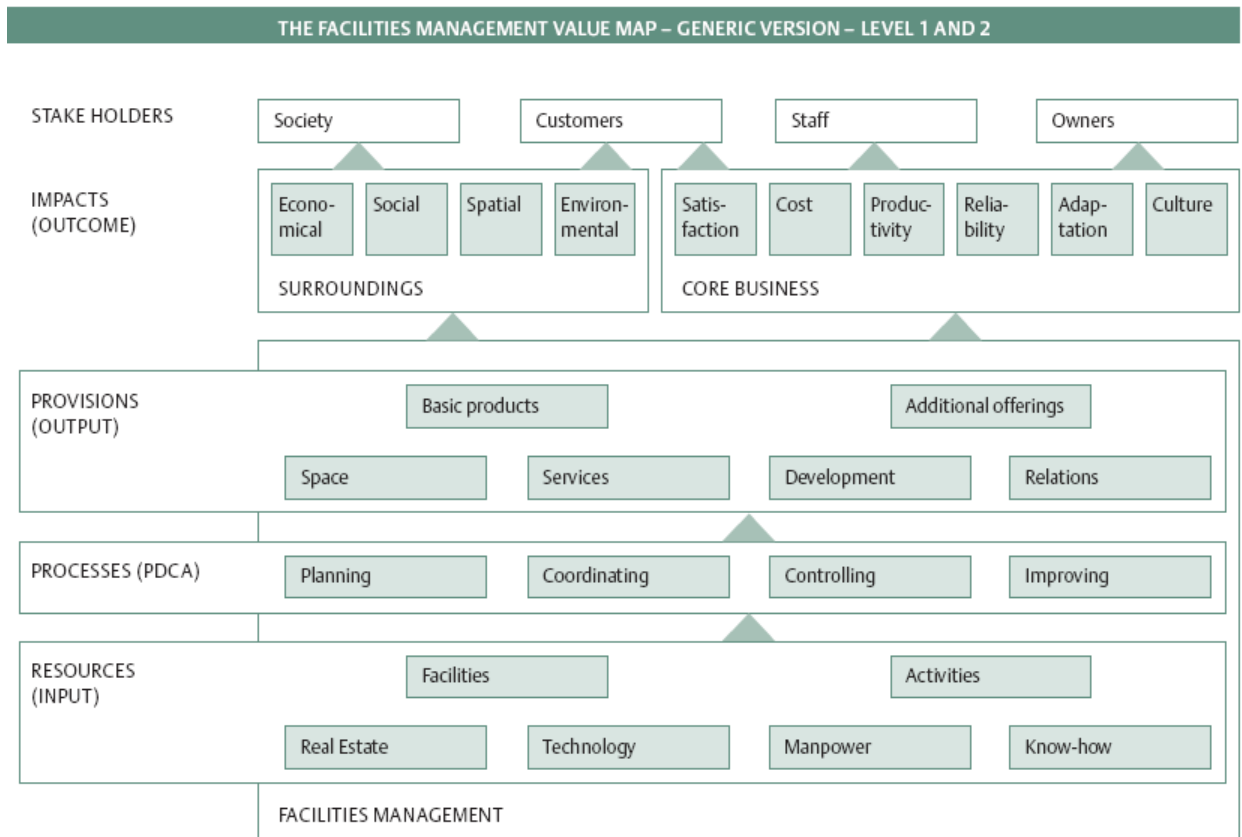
THE FACILITIES MANAGEMENT VALUE MAP – GENERIC VERSION – LEVEL 1 AND 2

STAKE HOLDERS

Society

Customers

Staff

Owners

IMPACTS (OUTCOME)

Economical

Social

Spatial

Environmental

SURROUNDINGS

Satisfaction

Cost

Productivity

Reliability

Adaptation

Culture

CORE BUSINESS

PROVISIONS (OUTPUT)

Basic products

Additional offerings

Space

Services

Development

Relations

PROCESSES (PDCA)

Planning

Coordinating

Controlling

Improving

RESOURCES (INPUT)

Facilities

Activities

Real Estate

Technology

Manpower

Know-how

FACILITIES MANAGEMENT